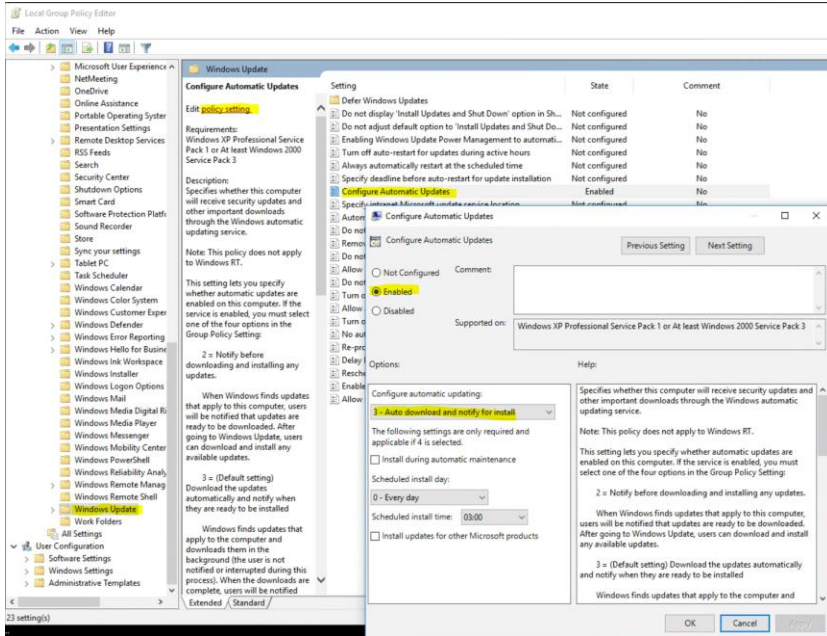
Local Group Policy Editor

File Action View Help

Microsoft User Experience
NetMeeting
OneDrive
Online Assistance
Portable Operating Syster
Presentation Settings
Remote Desktop Services
RSS Feeds
Search
Security Center
Shutdown Options
Smart Card
Software Protection Platfo
Sound Recorder
Store
Sync your settings
Tablet PC
Task Scheduler
Windows Calendar
Windows Color System
Windows Customer Exper
Windows Defender
Windows Error Reporting
Windows Hello for Busine
Windows Ink Workspace
Windows Installer
Windows Logon Options
Windows Mail
Windows Media Digital R
Windows Media Player
Windows Messenger
Windows Mobility Center
Windows PowerShell
Windows Reliability Analy
Windows Remote Manag
Windows Remote Shell
Windows Update
Work Folders
All Settings
User Configuration
Software Settings
Windows Settings
Administrative Templates

23 setting(s)

Windows Update

Configure Automatic Updates

Edit policy setting.

Requirements:
Windows XP Professional Service Pack 1 or At least Windows 2000 Service Pack 3

Description:
Specifies whether this computer will receive security updates and other important downloads through the Windows automatic updating service.

Note: This policy does not apply to Windows RT.

This setting lets you specify whether automatic updates are enabled on this computer. If the service is enabled, you must select one of the four options in the Group Policy Setting:

2 = Notify before downloading and installing any updates.

When Windows finds updates that apply to this computer, users will be notified that updates are ready to be downloaded. After going to Windows Update, users can download and install any available updates.

3 = (Default setting) Download the updates automatically and notify when they are ready to be installed

Windows finds updates that apply to the computer and downloads them in the background (the user is not notified or interrupted during this process). When the downloads are complete, users will be notified

Extended Standard

| Setting | State | Comment |
|---|---|---|
| Defer Windows Updates | | |
| Do not display 'Install Updates and Shut Down' option in Sh... | Not configured | No |
| Do not adjust default option to 'Install Updates and Shut Do... | Not configured | No |
| Enabling Windows Update Power Management to automati... | Not configured | No |
| Turn off auto-restart for updates during active hours | Not configured | No |
| Always automatically restart at the scheduled time | Not configured | No |
| Specify deadline before auto-restart for update installation | Not configured | No |
| Configure Automatic Updates | Enabled | No |
| Specify intranet Microsoft update service location | Not configured | No |

Autom
Do not
Remov
Do not
Allow
Do not
Turn o
Allow
No aut
Re-pro
Delay
Resche
Enable
Allow

Configure Automatic Updates

Configure Automatic Updates

Previous Setting Next Setting

Not Configured
Enabled
Disabled

Comment:

Supported on: Windows XP Professional Service Pack 1 or At least Windows 2000 Service Pack 3

Options:

Help:

Configure automatic updating:
3 - Auto download and notify for install

The following settings are only required and applicable if 4 is selected.

Install during automatic maintenance

Scheduled install day:
0 - Every day

Scheduled install time: 03:00

Install updates for other Microsoft products

Specifies whether this computer will receive security updates and other important downloads through the Windows automatic updating service.

Note: This policy does not apply to Windows RT.

This setting lets you specify whether automatic updates are enabled on this computer. If the service is enabled, you must select one of the four options in the Group Policy Setting:

2 = Notify before downloading and installing any updates.

When Windows finds updates that apply to this computer, users will be notified that updates are ready to be downloaded. After going to Windows Update, users can download and install any available updates.

3 = (Default setting) Download the updates automatically and notify when they are ready to be installed

Windows finds updates that apply to the computer and

OK Cancel Apply